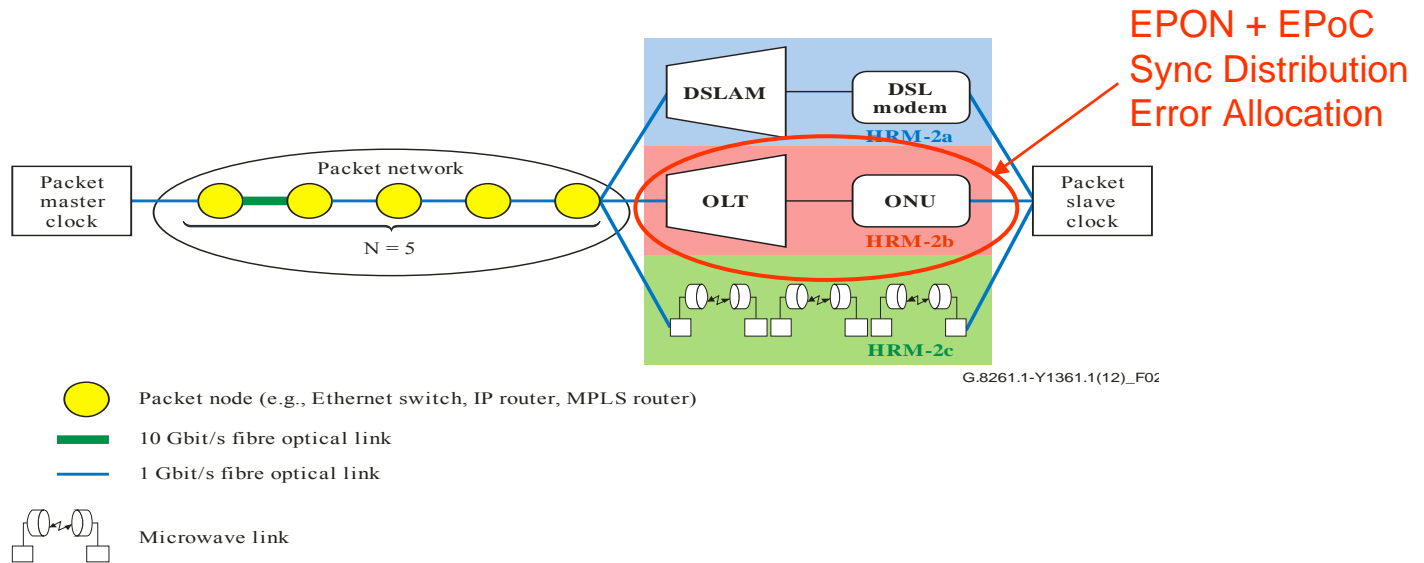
EPON + EPoC
Sync Distribution
Error Allocation

Packet master clock

Packet network

N = 5

DSLAM

DSL modem

HRM-2a

OLT

ONU

HRM-2b

HRM-2c

Packet slave clock

G.8261.1-Y1361.1(12)_F02

Packet node (e.g., Ethernet switch, IP router, MPLS router)

10 Gbit/s fibre optical link

1 Gbit/s fibre optical link

Microwave link